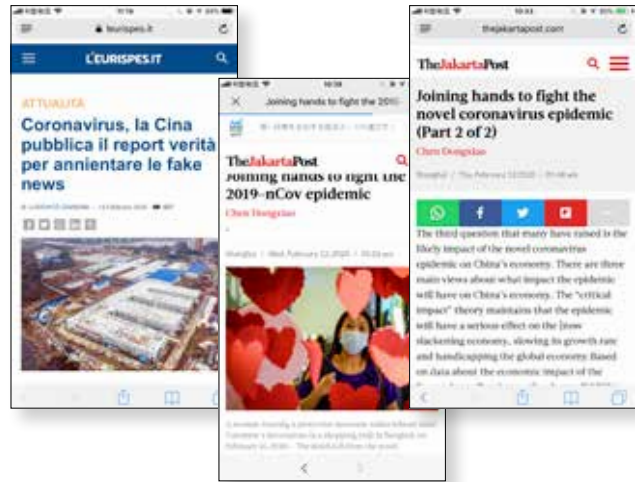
leurispes.it

L'EURISPES.IT

ATTUALITÀ

Coronavirus, la Cina pubblica il report verità per annientare le fake news

Joining hands to fight the 2019

TheJakartaPost

Joining hands to fight the 2019-nCov epidemic

Chen Dongxiao

thejakartapost.com

TheJakartaPost

Joining hands to fight the novel coronavirus epidemic (Part 2 of 2)

Chen Dongxiao

The third question that many have raised is the likely impact of the novel coronavirus epidemic on China's economy. There are three main views about what impact the epidemic will have on China's economy. The "critical impact" theory maintains that the epidemic will have a serious effect on the [now slackening economy, slowing its growth rate and handicapping the global economy. Based on data about the economic impact of the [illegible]